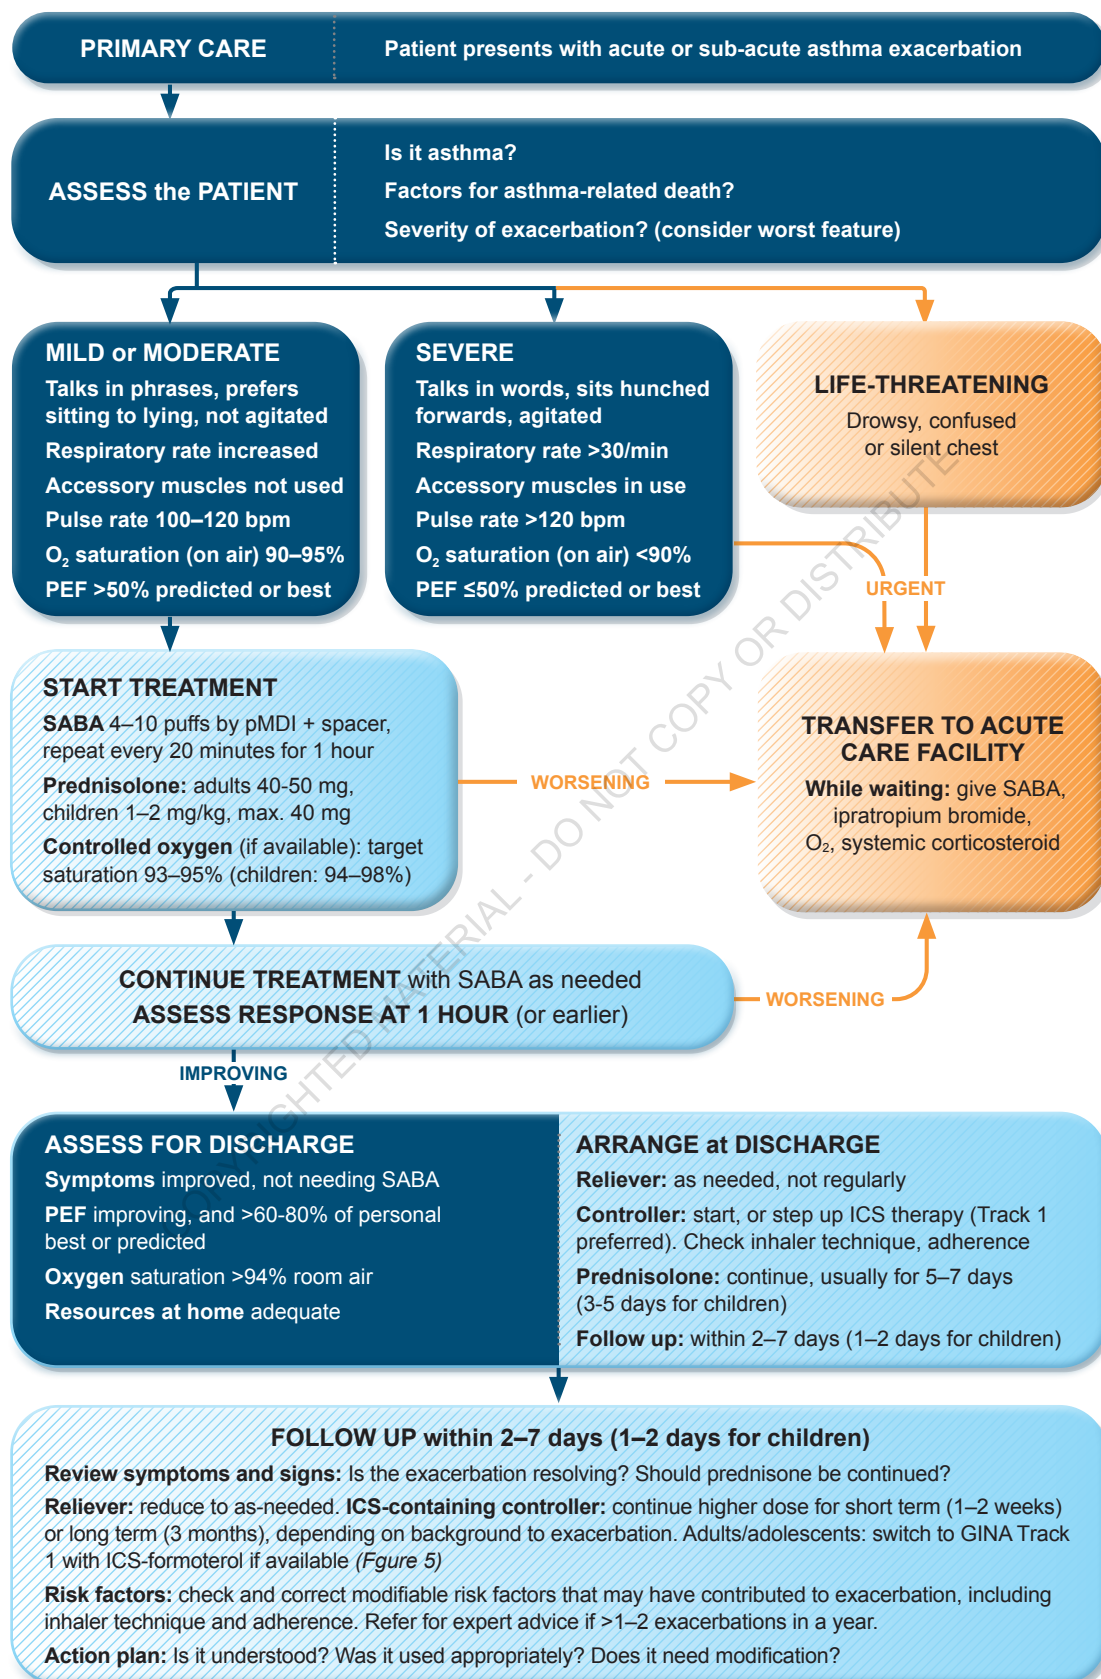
PRIMARY CARE

Patient presents with acute or sub-acute asthma exacerbation

ASSESS the PATIENT

Is it asthma?
Factors for asthma-related death?
Severity of exacerbation? (consider worst feature)

MILD or MODERATE
Talks in phrases, prefers sitting to lying, not agitated
Respiratory rate increased
Accessory muscles not used
Pulse rate 100–120 bpm
$O_2$ saturation (on air) 90–95%
PEF >50% predicted or best

SEVERE
Talks in words, sits hunched forwards, agitated
Respiratory rate >30/min
Accessory muscles in use
Pulse rate >120 bpm
$O_2$ saturation (on air) <90%
PEF ≤50% predicted or best

LIFE-THREATENING
Drowsy, confused or silent chest

URGENT

START TREATMENT
SABA 4–10 puffs by pMDI + spacer, repeat every 20 minutes for 1 hour
Prednisolone: adults 40-50 mg, children 1–2 mg/kg, max. 40 mg
Controlled oxygen (if available): target saturation 93–95% (children: 94–98%)

WORSENING

TRANSFER TO ACUTE CARE FACILITY
While waiting: give SABA, ipratropium bromide, $O_2$, systemic corticosteroid

CONTINUE TREATMENT with SABA as needed
ASSESS RESPONSE AT 1 HOUR (or earlier)

WORSENING

IMPROVING

COPYRIGHTED MATERIAL - DO NOT COPY OR DISTRIBUTE

ASSESS FOR DISCHARGE
Symptoms improved, not needing SABA
PEF improving, and >60-80% of personal best or predicted
Oxygen saturation >94% room air
Resources at home adequate

ARRANGE at DISCHARGE
Reliever: as needed, not regularly
Controller: start, or step up ICS therapy (Track 1 preferred). Check inhaler technique, adherence
Prednisolone: continue, usually for 5–7 days (3-5 days for children)
Follow up: within 2–7 days (1–2 days for children)

FOLLOW UP within 2–7 days (1–2 days for children)
Review symptoms and signs: Is the exacerbation resolving? Should prednisone be continued?
Reliever: reduce to as-needed. ICS-containing controller: continue higher dose for short term (1–2 weeks) or long term (3 months), depending on background to exacerbation. Adults/adolescents: switch to GINA Track 1 with ICS-formoterol if available (Fgure 5)
Risk factors: check and correct modifiable risk factors that may have contributed to exacerbation, including inhaler technique and adherence. Refer for expert advice if >1–2 exacerbations in a year.
Action plan: Is it understood? Was it used appropriately? Does it need modification?